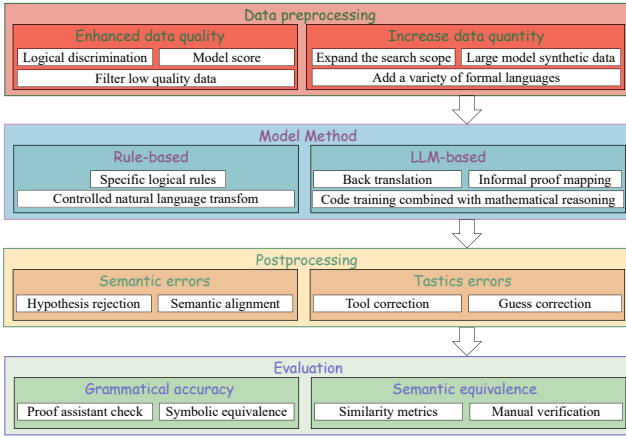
Data preprocessing

Enhanced data quality

Logical discrimination

Model score

Filter low quality data

Increase data quantity

Expand the search scope

Large model synthetic data

Add a variety of formal languages

Model Method

Rule-based

Specific logical rules

Controlled natural language transfom

LLM-based

Back translation

Informal proof mapping

Code training combined with mathematical reasoning

Postprocessing

Semantic errors

Hypothesis rejection

Semantic alignment

Tastics errors

Tool correction

Guess correction

Evaluation

Grammatical accuracy

Proof assistant check

Symbolic equivalence

Semantic equivalence

Similarity metrics

Manual verification